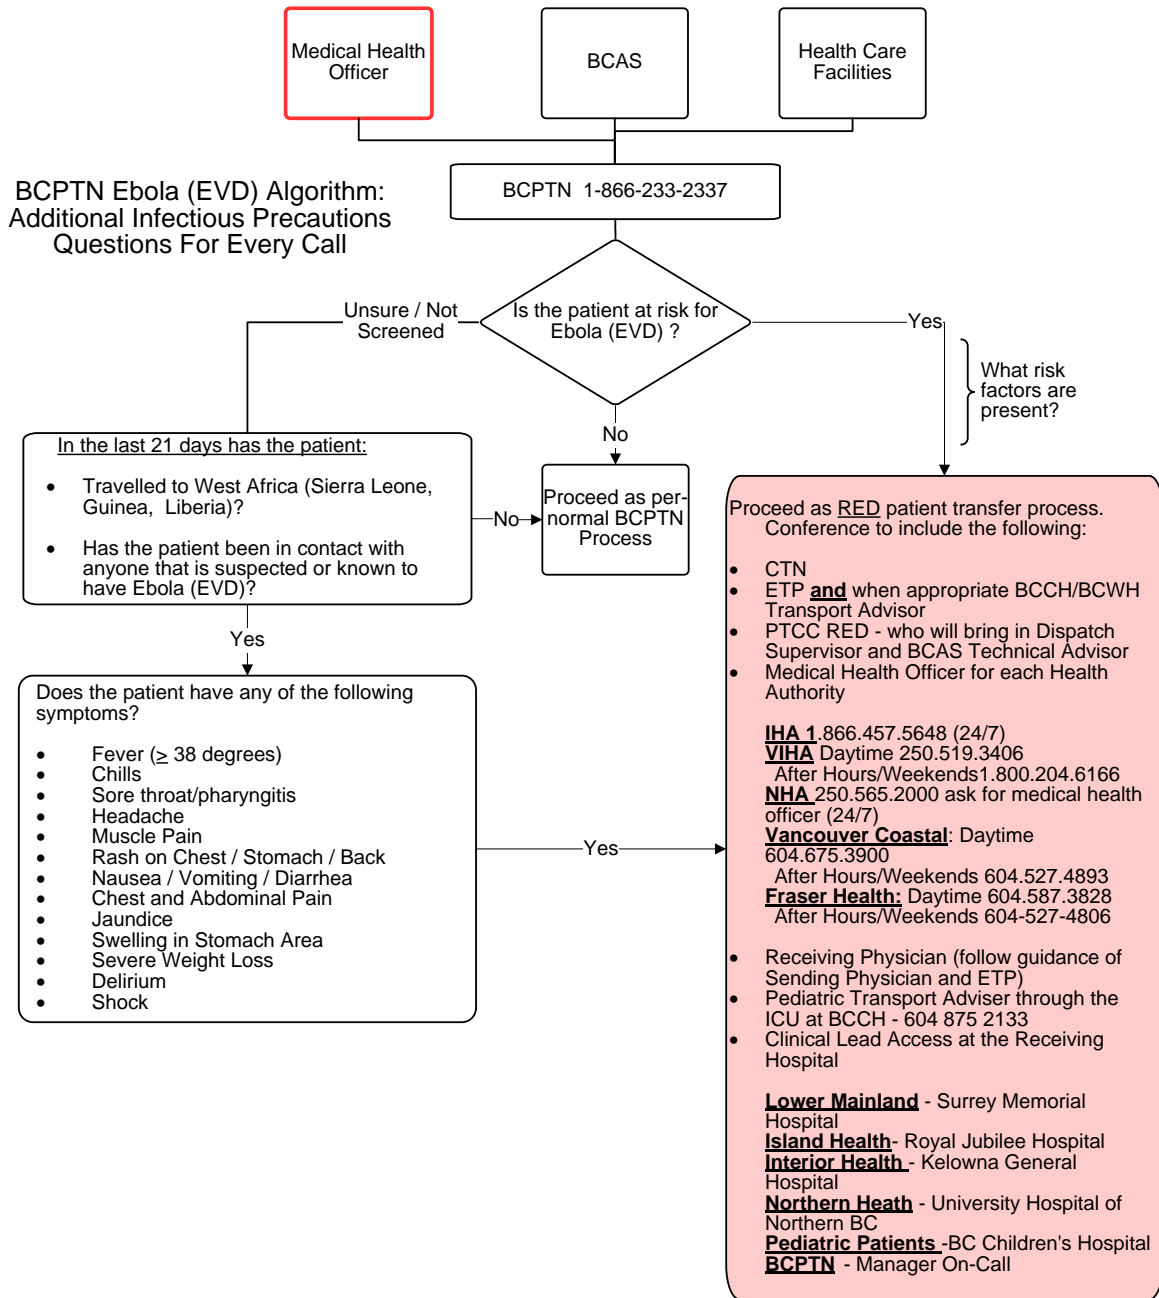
Medical Health Officer

BCAS

Health Care Facilities

BCPTN Ebola (EVD) Algorithm: Additional Infectious Precautions Questions For Every Call

BCPTN 1-866-233-2337

Is the patient at risk for Ebola (EVD) ?

Unsure / Not Screened

Yes

What risk factors are present?

No

In the last 21 days has the patient:

- Travelled to West Africa (Sierra Leone, Guinea, Liberia)?
- Has the patient been in contact with anyone that is suspected or known to have Ebola (EVD)?

No

Proceed as per normal BCPTN Process

Yes

Does the patient have any of the following symptoms?

- Fever ($\geq$ 38 degrees)
- Chills
- Sore throat/pharyngitis
- Headache
- Muscle Pain
- Rash on Chest / Stomach / Back
- Nausea / Vomiting / Diarrhea
- Chest and Abdominal Pain
- Jaundice
- Swelling in Stomach Area
- Severe Weight Loss
- Delirium
- Shock

Yes

Proceed as RED patient transfer process. Conference to include the following:

- CTN
- ETP and when appropriate BCCH/BCWH Transport Advisor
- PTCC RED - who will bring in Dispatch Supervisor and BCAS Technical Advisor
- Medical Health Officer for each Health Authority

IHA 1.866.457.5648 (24/7)
VIHA Daytime 250.519.3406
After Hours/Weekends1.800.204.6166
NHA 250.565.2000 ask for medical health officer (24/7)
Vancouver Coastal: Daytime 604.675.3900
After Hours/Weekends 604.527.4893
Fraser Health: Daytime 604.587.3828
After Hours/Weekends 604-527-4806

- Receiving Physician (follow guidance of Sending Physician and ETP)
- Pediatric Transport Adviser through the ICU at BCCH - 604 875 2133
- Clinical Lead Access at the Receiving Hospital

Lower Mainland - Surrey Memorial Hospital
Island Health- Royal Jubilee Hospital
Interior Health - Kelowna General Hospital
Northern Heath - University Hospital of Northern BC
Pediatric Patients -BC Children's Hospital
BCPTN - Manager On-Call